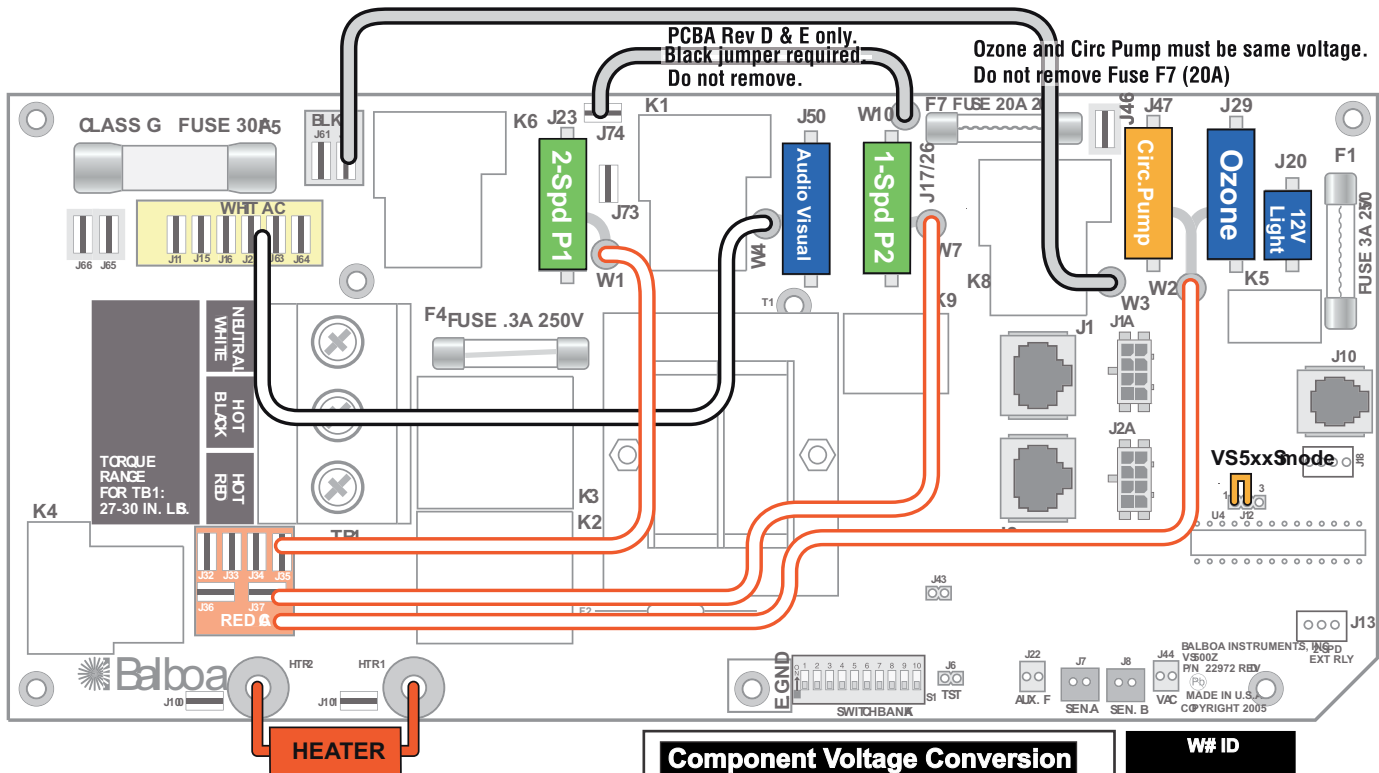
PCBA Rev D & E only.
Black jumper required.
Do not remove.

Ozone and Circ Pump must be same voltage.
Do not remove Fuse F7 (20A)

CLASS G FUSE 30A F5
BLK
J61
K6
J23
J74
K1
J50
W10
F7 FUSE 20A 2
J46
J47
J29
J20
F1
2-Spd P1
J73
Audio Visual
1-Spd P2
J17/26
Circ.Pump
Ozone
12V Light
FUSE 3A 250
WHT AC
J66 J65
J11 J15 J16 J2 J63 J64
W1
W4
W7
K8
W3
W2
K5
T1
K9
F4 FUSE .3A 250V
NEUTRAL WHITE
HOT BLACK
HOT RED
TORQUE RANGE FOR TB1: 27-30 IN. LB.
J1
J1A
J10
J2A
VS5xxSmode
J18
1 J12 3
U4
K3
K2
K4
TB1
J32 J33 J34 J35
J36 J37
RED AC
J43
F2
J13
BALBOA INSTRUMENTS, INC.
VS500Z
P/N 22972 REV
MADE IN U.S.A.
COPYRIGHT 2005
2-SPD EXT RLY
Balboa
HTR2
HTR1
J100
J101
E GND
1 2 3 4 5 6 7 8 9 10
SWITCHBANK
S1
J6 TST
J22 AUX. F
J7 SEN.A
J8 SEN. B
J44 VAC
HEATER
Component Voltage Conversion
W# ID